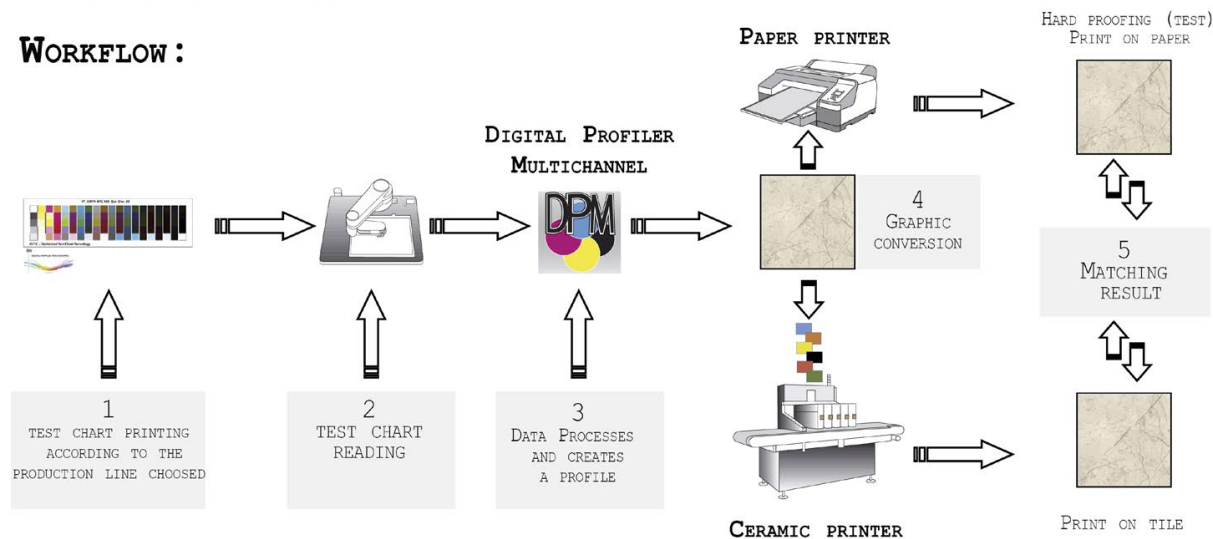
Workflow:

Paper printer

Hard proofing (test) Print on paper

Digital Profiler Multichannel

DPM

4
Graphic conversion

5
Matching result

1
test chart printing according to the production line choosed

2
test chart reading

3
Data Processes and creates a profile

Ceramic printer

Print on tile